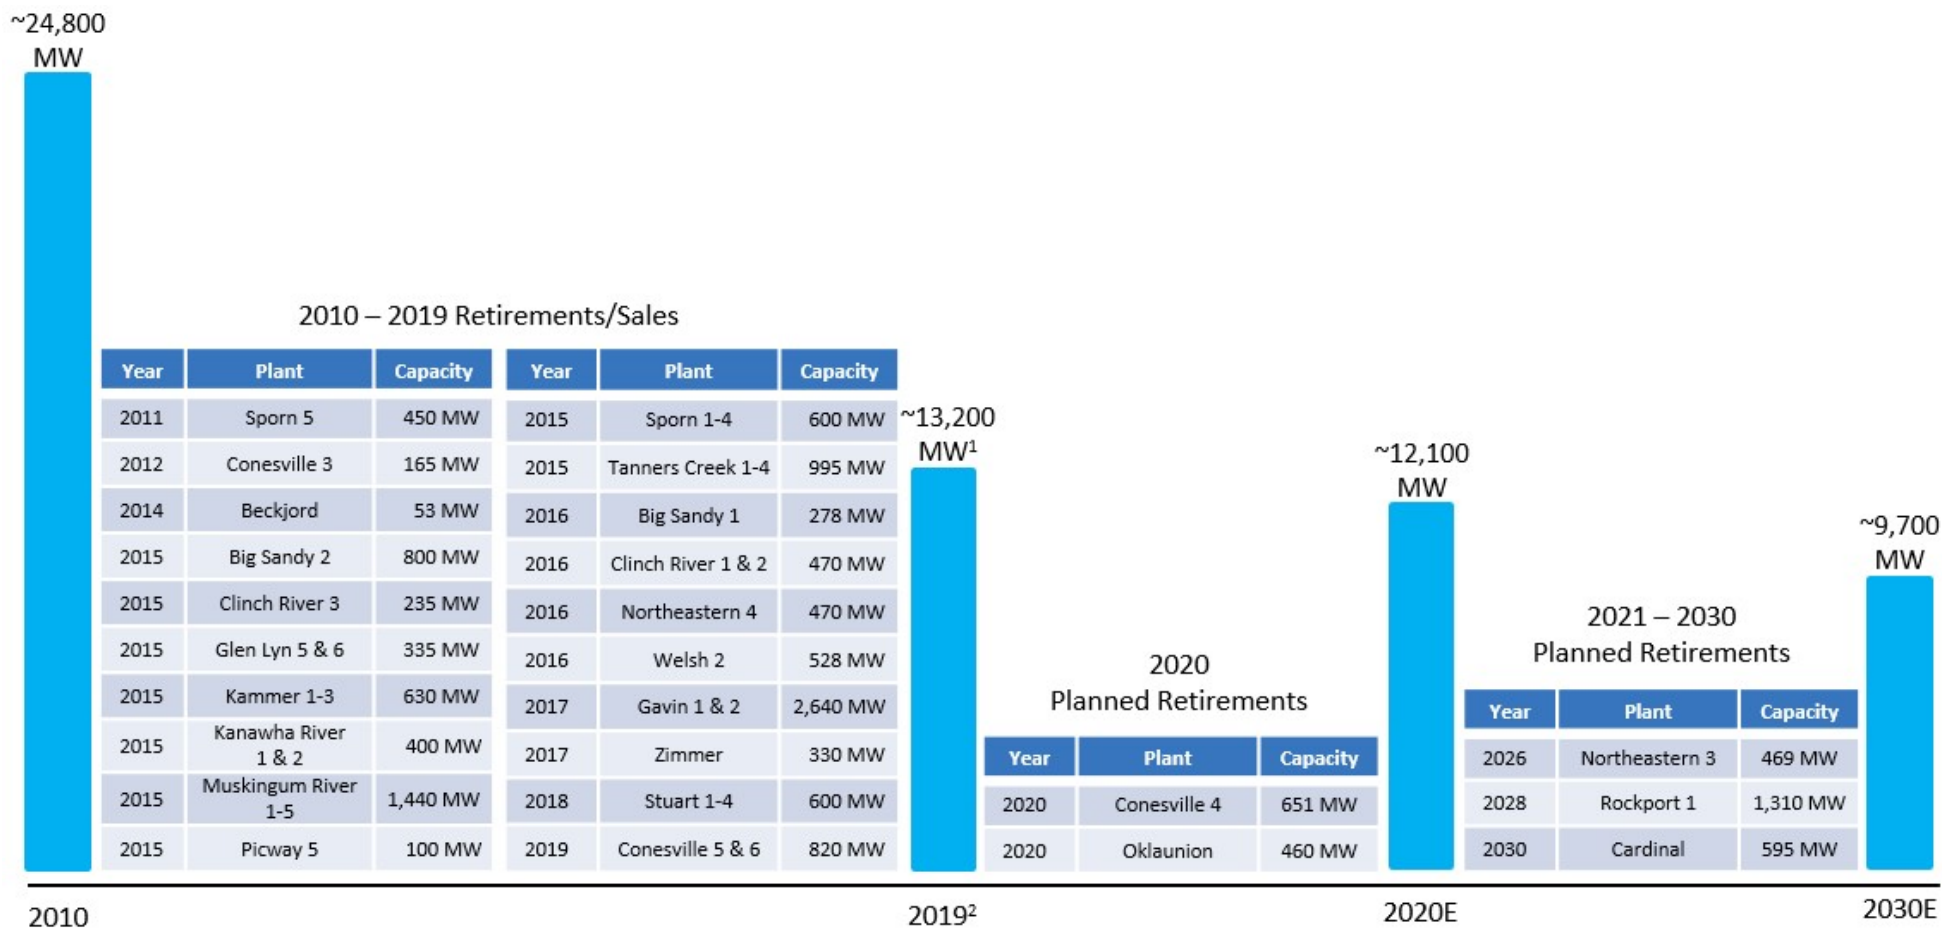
~24,800 MW

2010 – 2019 Retirements/Sales

| Year | Plant | Capacity |
|---|---|---|
| 2011 | Sporn 5 | 450 MW |
| 2012 | Conesville 3 | 165 MW |
| 2014 | Beckjord | 53 MW |
| 2015 | Big Sandy 2 | 800 MW |
| 2015 | Clinch River 3 | 235 MW |
| 2015 | Glen Lyn 5 & 6 | 335 MW |
| 2015 | Kammer 1-3 | 630 MW |
| 2015 | Kanawha River 1 & 2 | 400 MW |
| 2015 | Muskingum River 1-5 | 1,440 MW |
| 2015 | Picway 5 | 100 MW |

| Year | Plant | Capacity |
|---|---|---|
| 2015 | Sporn 1-4 | 600 MW |
| 2015 | Tanners Creek 1-4 | 995 MW |
| 2016 | Big Sandy 1 | 278 MW |
| 2016 | Clinch River 1 & 2 | 470 MW |
| 2016 | Northeastern 4 | 470 MW |
| 2016 | Welsh 2 | 528 MW |
| 2017 | Gavin 1 & 2 | 2,640 MW |
| 2017 | Zimmer | 330 MW |
| 2018 | Stuart 1-4 | 600 MW |
| 2019 | Conesville 5 & 6 | 820 MW |

~13,200 MW$^1$

2020 Planned Retirements

| Year | Plant | Capacity |
|---|---|---|
| 2020 | Conesville 4 | 651 MW |
| 2020 | Oklaunion | 460 MW |

~12,100 MW

2021 – 2030 Planned Retirements

| Year | Plant | Capacity |
|---|---|---|
| 2026 | Northeastern 3 | 469 MW |
| 2028 | Rockport 1 | 1,310 MW |
| 2030 | Cardinal | 595 MW |

~9,700 MW

2010

2019$^2$

2020E

2030E